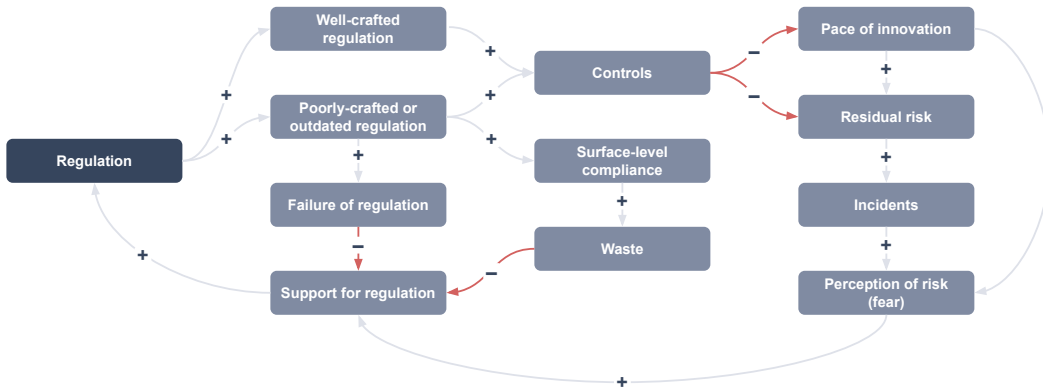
Regulation

+

+

Well-crafted regulation

Poorly-crafted or outdated regulation

+

Failure of regulation

−

Support for regulation

+

+

+

+

Controls

Surface-level compliance

+

Waste

−

−

−

Pace of innovation

+

Residual risk

+

Incidents

+

Perception of risk (fear)

+